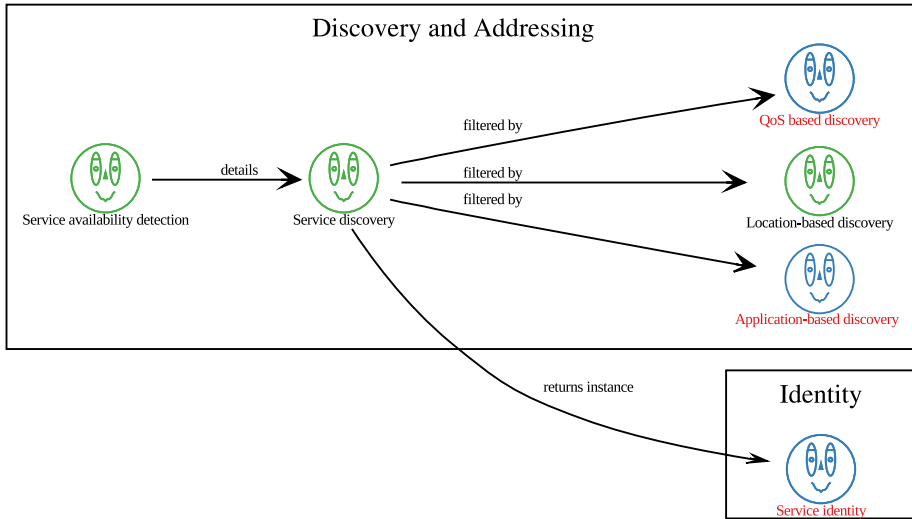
Discovery and Addressing

filtered by

QoS based discovery

details

filtered by

Service availability detection

Service discovery

filtered by

Location-based discovery

Application-based discovery

returns instance

Identity

Service identity